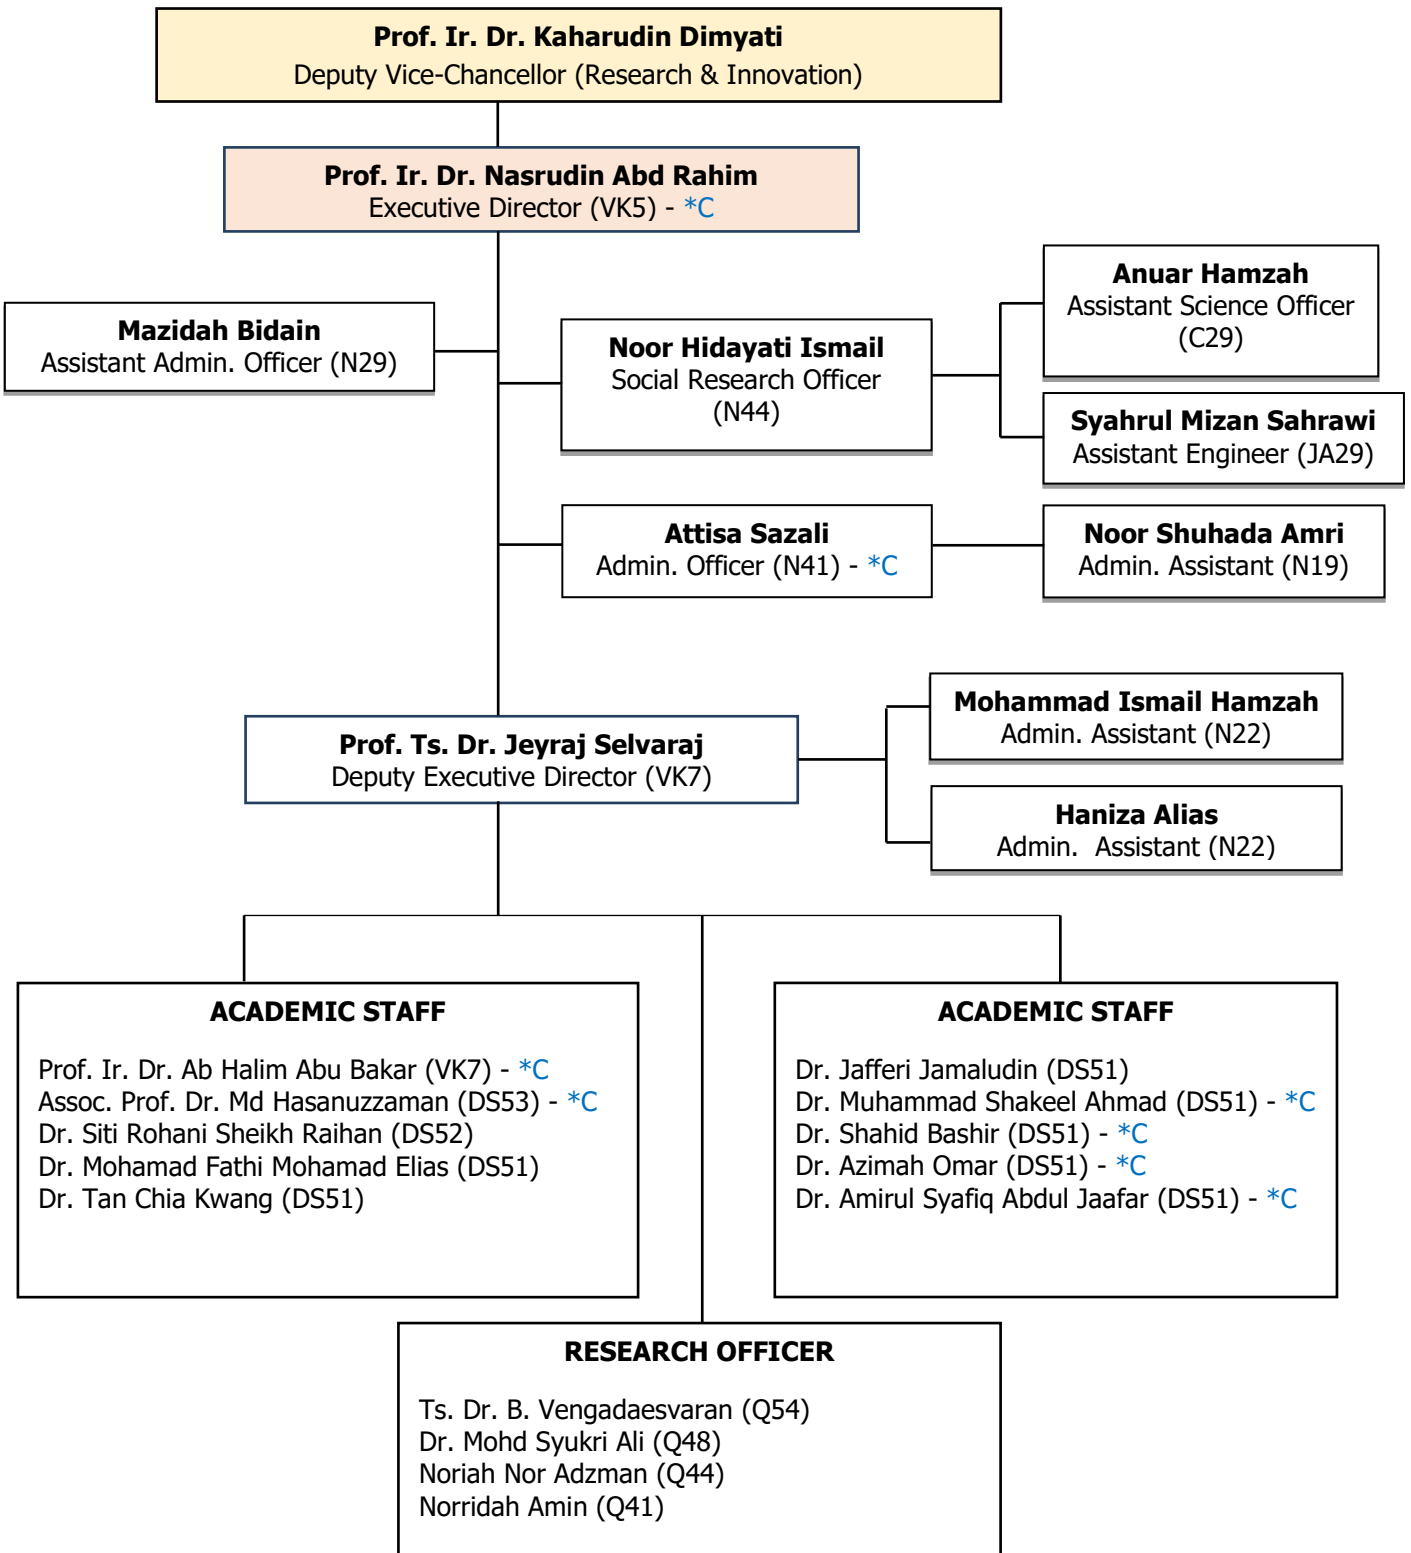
Prof. Ir. Dr. Kaharudin Dimyati
Deputy Vice-Chancellor (Research & Innovation)

Prof. Ir. Dr. Nasrudin Abd Rahim
Executive Director (VK5) - *C

Mazidah Bidain
Assistant Admin. Officer (N29)

Noor Hidayati Ismail
Social Research Officer (N44)

Anuar Hamzah
Assistant Science Officer (C29)

Syahrul Mizan Sahrawi
Assistant Engineer (JA29)

Attisa Sazali
Admin. Officer (N41) - *C

Noor Shuhada Amri
Admin. Assistant (N19)

Prof. Ts. Dr. Jeyraj Selvaraj
Deputy Executive Director (VK7)

Mohammad Ismail Hamzah
Admin. Assistant (N22)

Haniza Alias
Admin.  Assistant (N22)

ACADEMIC STAFF

Prof. Ir. Dr. Ab Halim Abu Bakar (VK7) - *C
Assoc. Prof. Dr. Md Hasanuzzaman (DS53) - *C
Dr. Siti Rohani Sheikh Raihan (DS52)
Dr. Mohamad Fathi Mohamad Elias (DS51)
Dr. Tan Chia Kwang (DS51)

ACADEMIC STAFF

Dr. Jafferi Jamaludin (DS51)
Dr. Muhammad Shakeel Ahmad (DS51) - *C
Dr. Shahid Bashir (DS51) - *C
Dr. Azimah Omar (DS51) - *C
Dr. Amirul Syafiq Abdul Jaafar (DS51) - *C

RESEARCH OFFICER

Ts. Dr. B. Vengadaesvaran (Q54)
Dr. Mohd Syukri Ali (Q48)
Noriah Nor Adzman (Q44)
Norridah Amin (Q41)